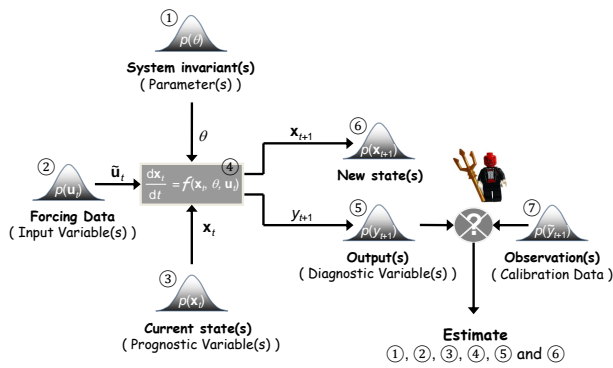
①
$p(\theta)$
System invariant(s)
( Parameter(s) )

$\theta$

②
$p(\mathbf{u}_t)$
$\tilde{\mathbf{u}}_t$
Forcing Data
( Input Variable(s) )

$\frac{d\mathbf{x}_t}{dt} = f(\mathbf{x}_t, \theta, \mathbf{u}_t)$ ④

$\mathbf{x}_t$

③
$p(\mathbf{x}_t)$
Current state(s)
( Prognostic Variable(s) )

$\mathbf{x}_{t+1}$
⑥
$p(\mathbf{x}_{t+1})$
New state(s)

$y_{t+1}$
⑤
$p(y_{t+1})$
Output(s)
( Diagnostic Variable(s) )

⑦
$p(\tilde{y}_{t+1})$
Observation(s)
( Calibration Data )

Estimate
①, ②, ③, ④, ⑤ and ⑥